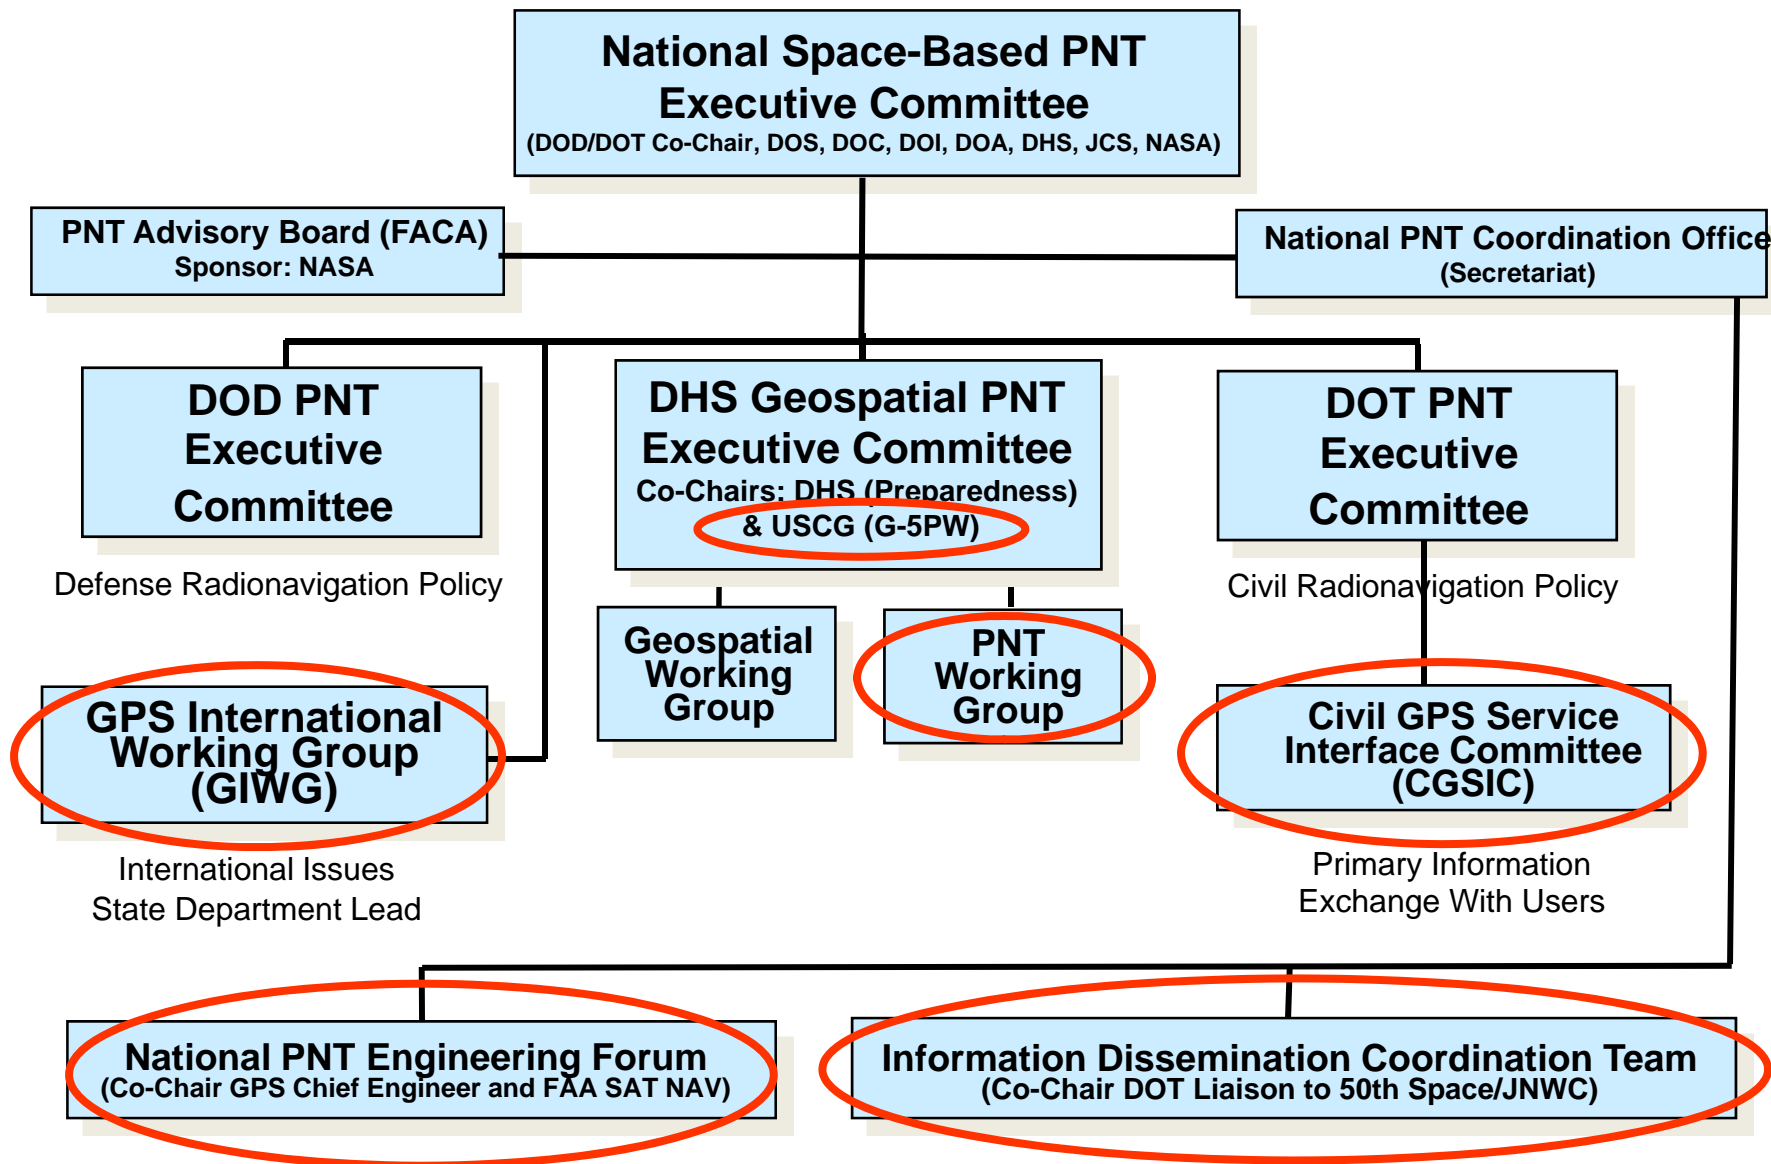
National Space-Based PNT Executive Committee
(DOD/DOT Co-Chair, DOS, DOC, DOI, DOA, DHS, JCS, NASA)

PNT Advisory Board (FACA)
Sponsor: NASA

National PNT Coordination Office
(Secretariat)

DOD PNT Executive Committee

Defense Radionavigation Policy

DHS Geospatial PNT Executive Committee
Co-Chairs: DHS (Preparedness) & USCG (G-5PW)

DOT PNT Executive Committee

Civil Radionavigation Policy

Geospatial Working Group

PNT Working Group

GPS International Working Group (GIWG)

International Issues
State Department Lead

Civil GPS Service Interface Committee (CGSIC)

Primary Information Exchange With Users

National PNT Engineering Forum
(Co-Chair GPS Chief Engineer and FAA SAT NAV)

Information Dissemination Coordination Team
(Co-Chair DOT Liaison to 50th Space/JNWC)